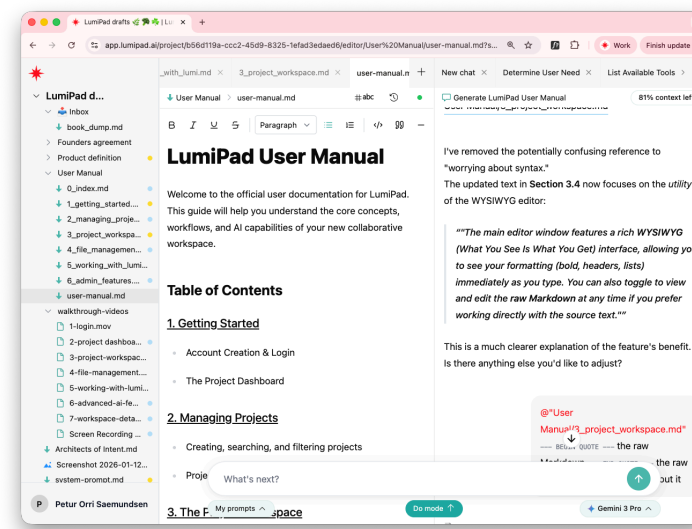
LumiPad drafts | Lu ×
+
app.lumipad.ai/project/b56d119a-ccc2-45d9-8325-1efad3edaed6/editor/User%20Manual/user-manual.md?s...
Work
Finish update

LumiPad d...
Inbox
book_dump.md
Founders agreement
Product definition
User Manual
0_index.md
1_getting_started....
2_managing_proje...
3_project_workspa...
4_file_managemen...
5_working_with_lumi...
6_admin_features....
user-manual.md
walkthrough-videos
1-login.mov
2-project dashboa...
3-project-workspac...
4-file-management....
5-working-with-lumi...
6-advanced-ai-fe...
7-workspace-deta...
Screen Recording ...
Architects of Intent.md
Screenshot 2026-01-12...
system-prompt.md
P Petur Orri Saemundsen

_with_lumi.md
3_project_workspace.md
user-manual.m
+
User Manual > user-manual.md
#abc
B I U S Paragraph

LumiPad User Manual

Welcome to the official user documentation for LumiPad. This guide will help you understand the core concepts, workflows, and AI capabilities of your new collaborative workspace.

Table of Contents

1. Getting Started

Account Creation & Login

The Project Dashboard

2. Managing Projects

Creating, searching, and filtering projects

Proje

3. The P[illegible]space

New chat ×
Determine User Need ×
List Available Tools >
Generate LumiPad User Manual
81% context lef

I've removed the potentially confusing reference to "worrying about syntax."
The updated text in Section 3.4 now focuses on the utility of the WYSIWYG editor:

""The main editor window features a rich WYSIWYG (What You See Is What You Get) interface, allowing you to see your formatting (bold, headers, lists) immediately as you type. You can also toggle to view and edit the raw Markdown at any time if you prefer working directly with the source text.""

This is a much clearer explanation of the feature's benefit. Is there anything else you'd like to adjust?

@"User Manual/3_project_workspace.md"
--- BEGIN QUOTE --- the raw
Markdown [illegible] the raw
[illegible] out it

What's next?
My prompts
Do mode
Gemini 3 Pro